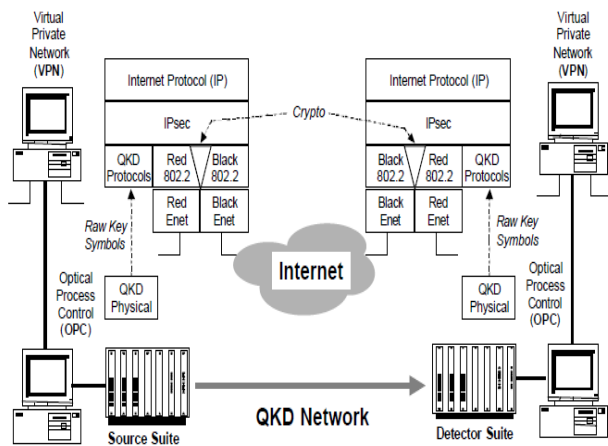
Virtual Private Network (VPN)

Internet Protocol (IP)

IPsec

QKD Protocols

Red 802.2

Black 802.2

Red Enet

Black Enet

Crypto

Raw Key Symbols

QKD Physical

Optical Process Control (OPC)

Internet

Internet Protocol (IP)

IPsec

Black 802.2

Red 802.2

QKD Protocols

Black Enet

Red Enet

Raw Key Symbols

QKD Physical

Virtual Private Network (VPN)

Optical Process Control (OPC)

QKD Network

Source Suite

Detector Suite